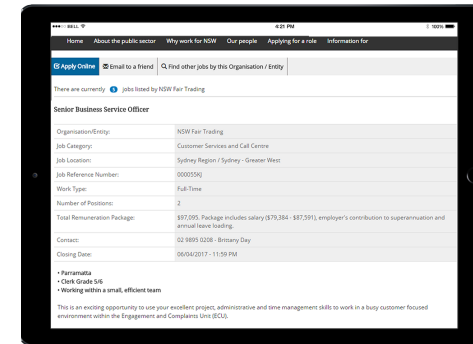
••••• BELL
4:21 PM
100%

Home About the public sector Why work for NSW Our people Applying for a role Information for

Apply Online Email to a friend Find other jobs by this Organisation / Entity

There are currently 5 jobs listed by NSW Fair Trading

Senior Business Service Officer

| | |
|---|---|
| Organisation/Entity: | NSW Fair Trading |
| Job Category: | Customer Services and Call Centre |
| Job Location: | Sydney Region / Sydney - Greater West |
| Job Reference Number: | 000055KJ |
| Work Type: | Full-Time |
| Number of Positions: | 2 |
| Total Remuneration Package: | $97,095. Package includes salary ($79,384 - $87,591), employer's contribution to superannuation and annual leave loading. |
| Contact: | 02 9895 0208 - Brittany Day |
| Closing Date: | 06/04/2017 - 11:59 PM |

• Parramatta
• Clerk Grade 5/6
• Working within a small, efficient team

This is an exciting opportunity to use your excellent project, administrative and time management skills to work in a busy customer focused environment within the Engagement and Complaints Unit (ECU).